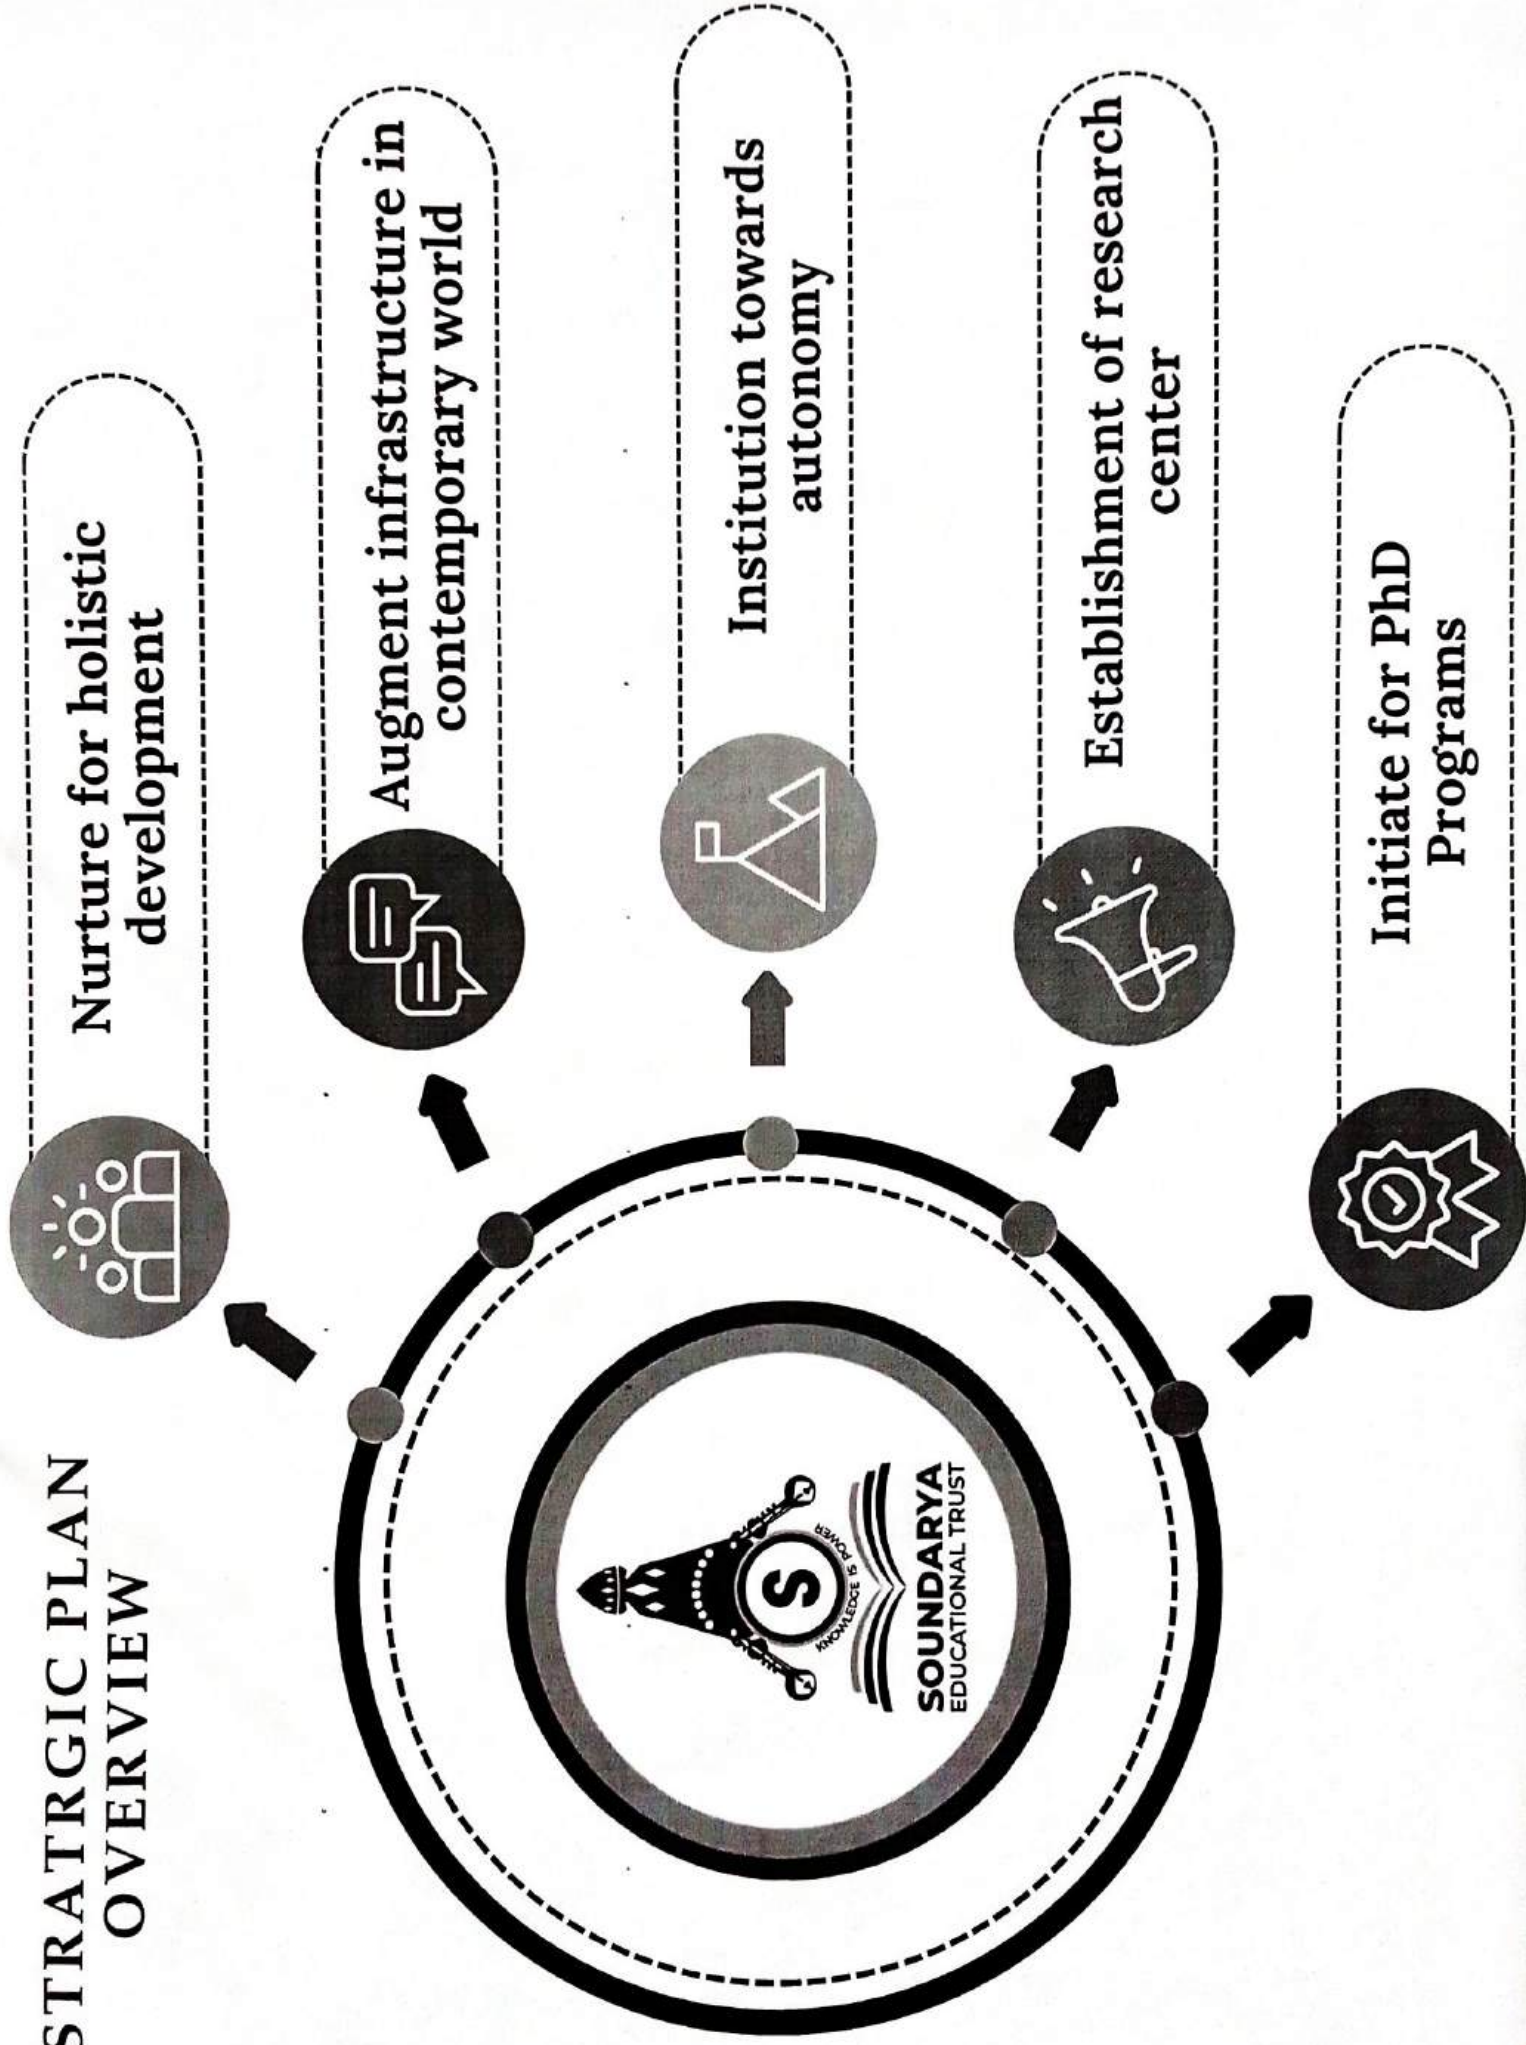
STRATRGIC PLAN OVERVIEW

S

KNOWLEDGE IS POWER

SOUNDARYA
EDUCATIONAL TRUST

Nurture for holistic development

Augment infrastructure in contemporary world

Institution towards autonomy

Establishment of research center

Initiate for PhD Programs